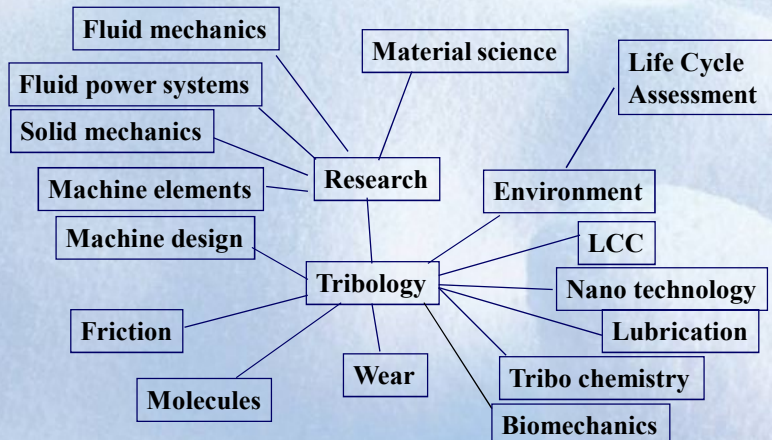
Fluid mechanics

Material science

Life Cycle Assessment

Fluid power systems

Solid mechanics

Research

Machine elements

Environment

Machine design

LCC

Tribology

Nano technology

Friction

Lubrication

Wear

Tribo chemistry

Molecules

Biomechanics